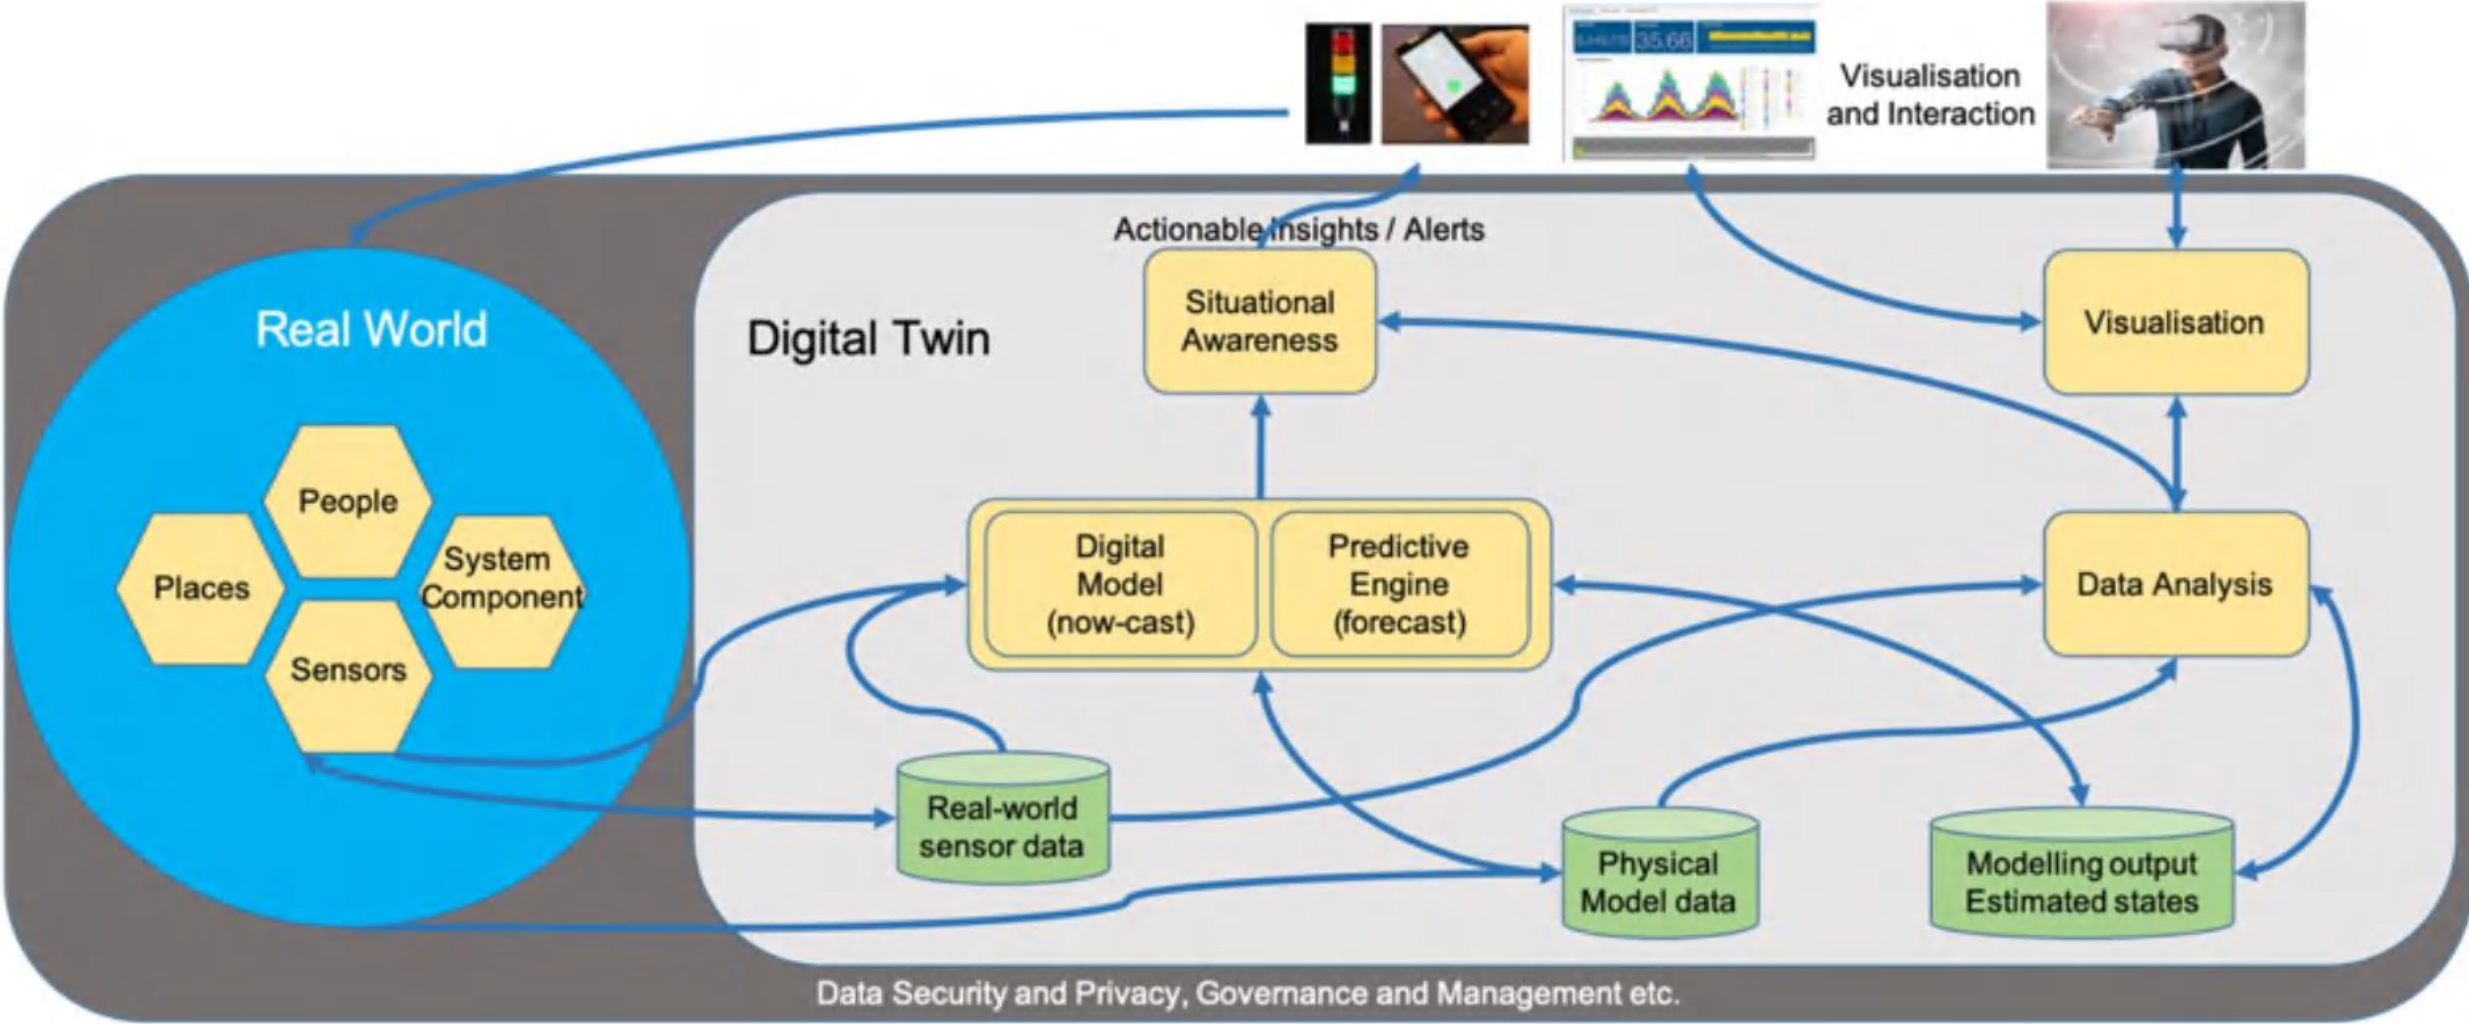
Visualisation and Interaction

35.66

Actionable Insights / Alerts

Real World

People

Places

System Component

Sensors

Digital Twin

Situational Awareness

Visualisation

Digital Model (now-cast)

Predictive Engine (forecast)

Data Analysis

Real-world sensor data

Physical Model data

Modelling output Estimated states

Data Security and Privacy, Governance and Management etc.